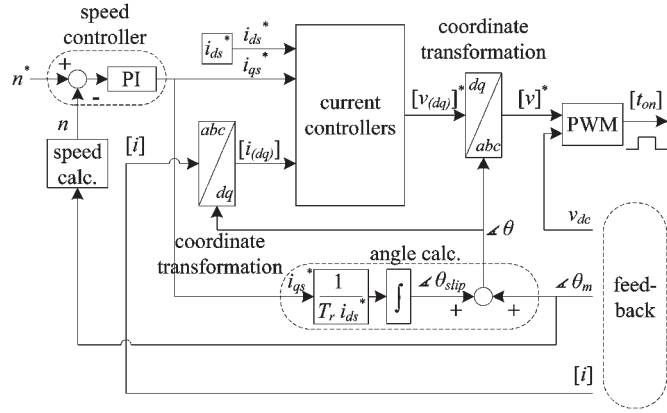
speed controller

$n^*$

+

-

PI

$n$

speed calc.

$[i]$

$i_{ds}^*$

$i_{ds}^*$

$i_{qs}^*$

current controllers

$abc$

$dq$

$[i_{(dq)}]$

coordinate transformation

$[v_{(dq)}]^*$

$dq$

$abc$

$[v]^*$

PWM

$[t_{on}]$

$v_{dc}$

$\measuredangle\theta$

coordinate transformation

angle calc.

$i_{qs}^*$

$\frac{1}{T_r\, i_{ds}^*}$

$\int$

$\measuredangle\theta_{slip}$

+

+

$\measuredangle\theta_m$

feed-back

$[i]$